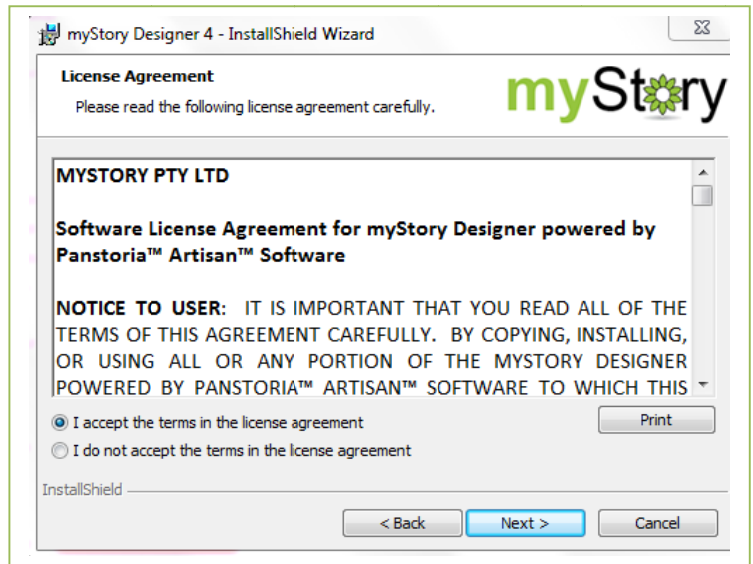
myStory Designer 4 - InstallShield Wizard

License Agreement

Please read the following license agreement carefully.

myStory

MYSTORY PTY LTD

Software License Agreement for myStory Designer powered by Panstoria™ Artisan™ Software

NOTICE TO USER: IT IS IMPORTANT THAT YOU READ ALL OF THE TERMS OF THIS AGREEMENT CAREFULLY. BY COPYING, INSTALLING, OR USING ALL OR ANY PORTION OF THE MYSTORY DESIGNER POWERED BY PANSTORIA™ ARTISAN™ SOFTWARE TO WHICH THIS

I accept the terms in the license agreement

I do not accept the terms in the license agreement

Print

InstallShield

< Back

Next >

Cancel